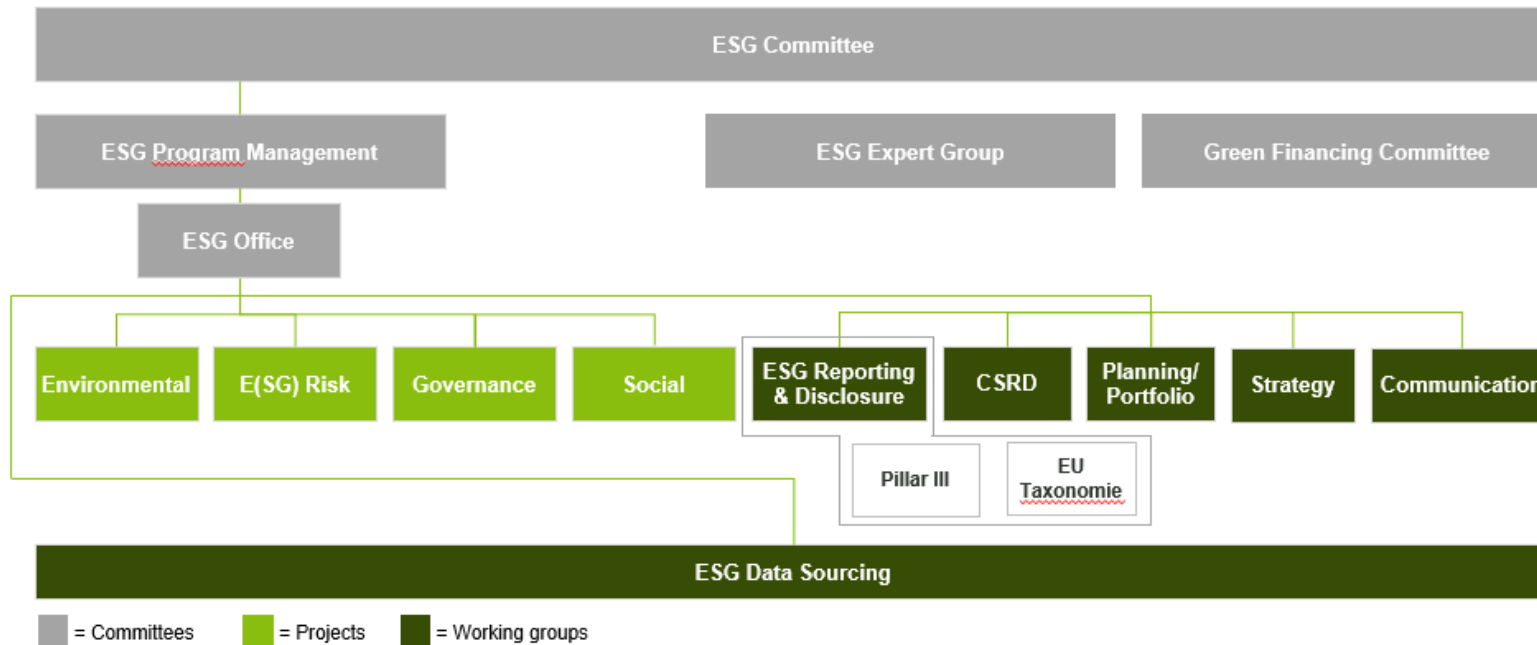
ESG Committee

ESG Program Management

ESG Expert Group

Green Financing Committee

ESG Office

Environmental

E(SG) Risk

Governance

Social

ESG Reporting & Disclosure

CSRD

Planning/ Portfolio

Strategy

Communication

Pillar III

EU Taxonomie

ESG Data Sourcing

= Committees

= Projects

= Working groups